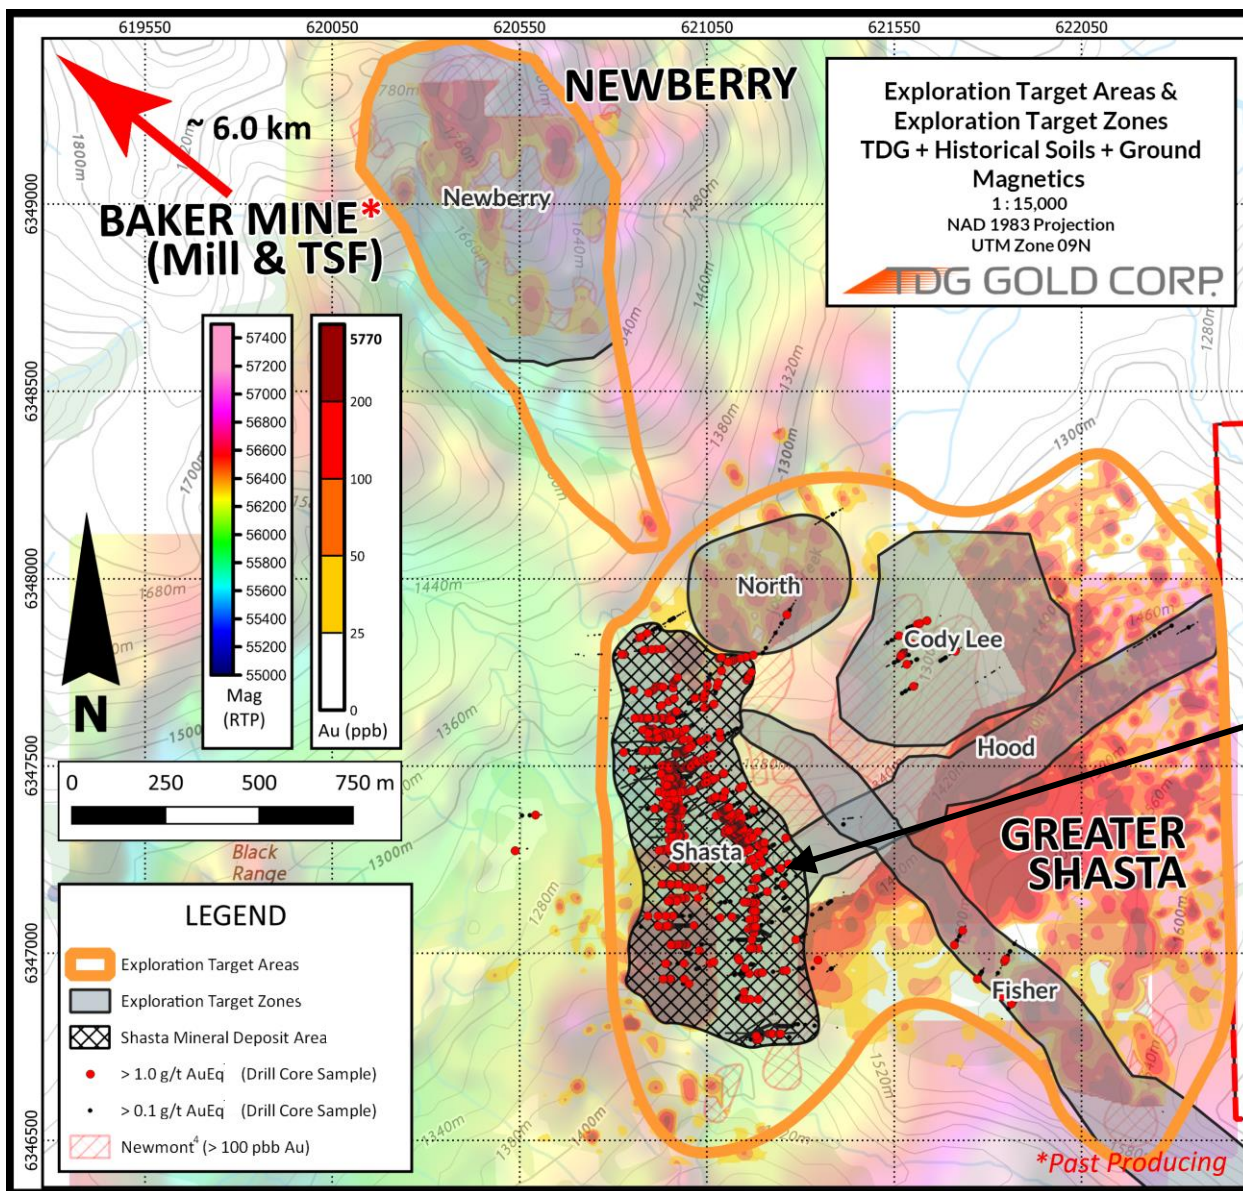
619550 620050 620550 621050 621550 622050

6349000 6348500 6348000 6347500 6347000 6346500

~ 6.0 km

BAKER MINE* (Mill & TSF)

NEWBERRY

Newberry

Exploration Target Areas & Exploration Target Zones TDG + Historical Soils + Ground Magnetics
1 : 15,000
NAD 1983 Projection
UTM Zone 09N

TDG GOLD CORP.

57400
57200
57000
56800
56600
56400
56200
56000
55800
55600
55400
55200
55000
Mag (RTP)

5770
200
100
50
25
0
Au (ppb)

N

0 250 500 750 m

Black Range

North

Cody Lee

Hood

Shasta

GREATER SHASTA

Fisher

1800m 1780m 1720m 1700m 1680m 1660m 1640m 1480m 1460m 1440m 1380m 1360m 1340m 1320m 1300m 1300m 1300m 1280m 1280m 1500m 1520m 1460m

LEGEND
Exploration Target Areas
Exploration Target Zones
Shasta Mineral Deposit Area
> 1.0 g/t AuEq (Drill Core Sample)
> 0.1 g/t AuEq (Drill Core Sample)
Newmont$^4$ (> 100 pbb Au)

*Past Producing